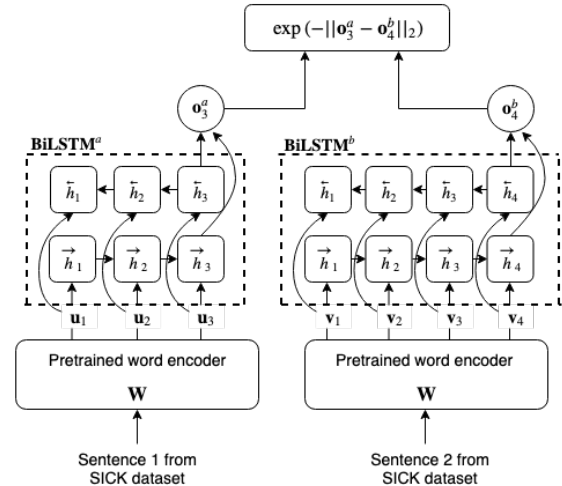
$\exp\left(-||\mathbf{o}_3^a - \mathbf{o}_4^b||_2\right)$

$\mathbf{o}_3^a$

$\mathbf{o}_4^b$

BiLSTM$^a$

$\overleftarrow{h}_1$ $\overleftarrow{h}_2$ $\overleftarrow{h}_3$

$\overrightarrow{h}_1$ $\overrightarrow{h}_2$ $\overrightarrow{h}_3$

$\mathbf{u}_1$ $\mathbf{u}_2$ $\mathbf{u}_3$

BiLSTM$^b$

$\overleftarrow{h}_1$ $\overleftarrow{h}_2$ $\overleftarrow{h}_3$ $\overleftarrow{h}_4$

$\overrightarrow{h}_1$ $\overrightarrow{h}_2$ $\overrightarrow{h}_3$ $\overrightarrow{h}_4$

$\mathbf{v}_1$ $\mathbf{v}_2$ $\mathbf{v}_3$ $\mathbf{v}_4$

Pretrained word encoder
$\mathbf{W}$

Pretrained word encoder
$\mathbf{W}$

Sentence 1 from SICK dataset

Sentence 2 from SICK dataset